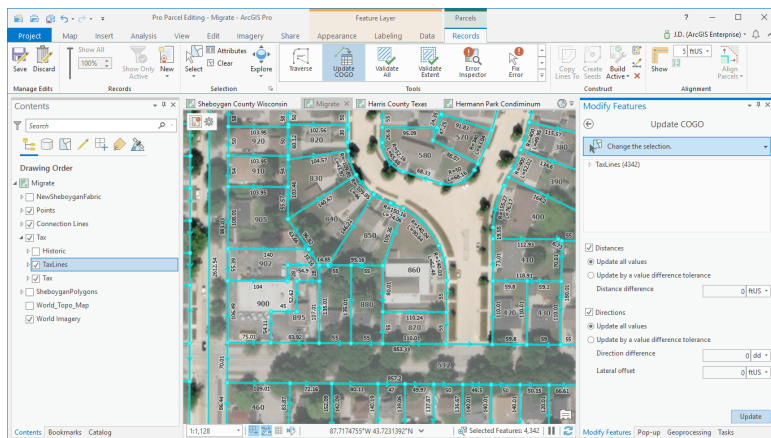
Pro Parcel Editing - Migrate - ArcGIS Pro

Feature Layer

Parcels

? — □ ✕

Project Map Insert Analysis View Edit Imagery Share Appearance Labeling Data Records

J.D. (ArcGIS Enterprise)

Save Discard

Manage Edits

Show All

100%

Show Only Active

New

Records

Select

Attributes

Clear

Explore

Selection

Traverse

Update COGO

Validate All

Validate Extent

Error Inspector

Fix Error

Tools

Copy Lines To

Create Seeds

Build Active

Construct

Show

5 ftUS

Align Parcels

Alignment

Contents

Search

Drawing Order

Migrate

NewSheboyganFabric

Points

Connection Lines

Tax

Historic

TaxLines

Tax

SheboyganPolygons

World_Topo_Map

World Imagery

Contents Bookmarks Catalog

Sheboygan County Wisconsin Migrate Harris County Texas Hermann Park Condominium

920 830 910 905 907 900 895 850 860 880 870 580 570 560 400 410 420 160 250 140

1:1,128

87.7174755°W 43.7231392°N

Selected Features: 4,342

Modify Features

Update COGO

Change the selection.

TaxLines (4342)

Distances

Update all values

Update by a value difference tolerance

Distance difference

0 ftUS

Directions

Update all values

Update by a value difference tolerance

Direction difference

0 dd

Lateral offset

0 ftUS

Update

Modify Features Pop-up Geoprocessing Tasks